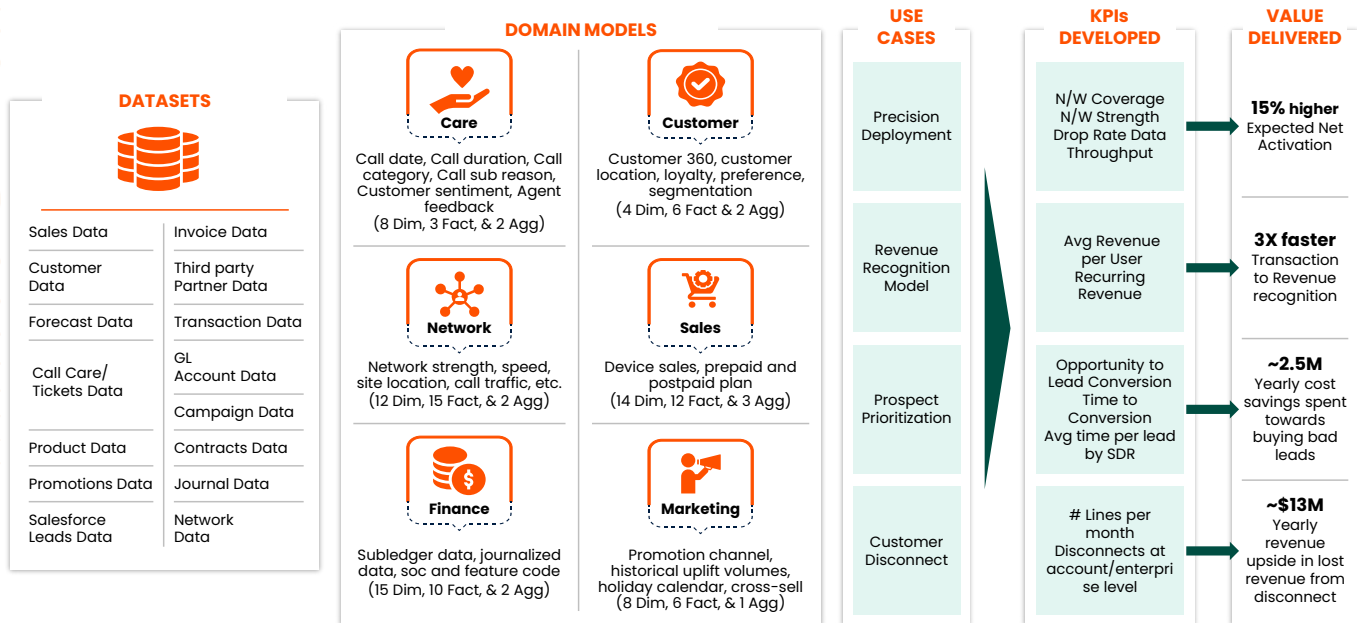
DATASETS

| | |
|---|---|
| Sales Data | Invoice Data |
| Customer Data | Third party Partner Data |
| Forecast Data | Transaction Data |
| Call Care/ Tickets Data | GL Account Data |
| | Campaign Data |
| Product Data | Contracts Data |
| Promotions Data | Journal Data |
| Salesforce Leads Data | Network Data |

DOMAIN MODELS

Care
Call date, Call duration, Call category, Call sub reason, Customer sentiment, Agent feedback
(8 Dim, 3 Fact, & 2 Agg)

Customer
Customer 360, customer location, loyalty, preference, segmentation
(4 Dim, 6 Fact & 2 Agg)

Network
Network strength, speed, site location, call traffic, etc.
(12 Dim, 15 Fact, & 2 Agg)

Sales
Device sales, prepaid and postpaid plan
(14 Dim, 12 Fact, & 3 Agg)

Finance
Subledger data, journalized data, soc and feature code
(15 Dim, 10 Fact, & 2 Agg)

Marketing
Promotion channel, historical uplift volumes, holiday calendar, cross-sell
(8 Dim, 6 Fact, & 1 Agg)

USE CASES

Precision Deployment

Revenue Recognition Model

Prospect Prioritization

Customer Disconnect

KPIs DEVELOPED

N/W Coverage
N/W Strength
Drop Rate Data
Throughput

Avg Revenue per User
Recurring Revenue

Opportunity to Lead Conversion
Time to Conversion
Avg time per lead by SDR

# Lines per month
Disconnects at account/enterprise level

VALUE DELIVERED

15% higher
Expected Net Activation

3X faster
Transaction to Revenue recognition

~2.5M
Yearly cost savings spent towards buying bad leads

~$13M
Yearly revenue upside in lost revenue from disconnect